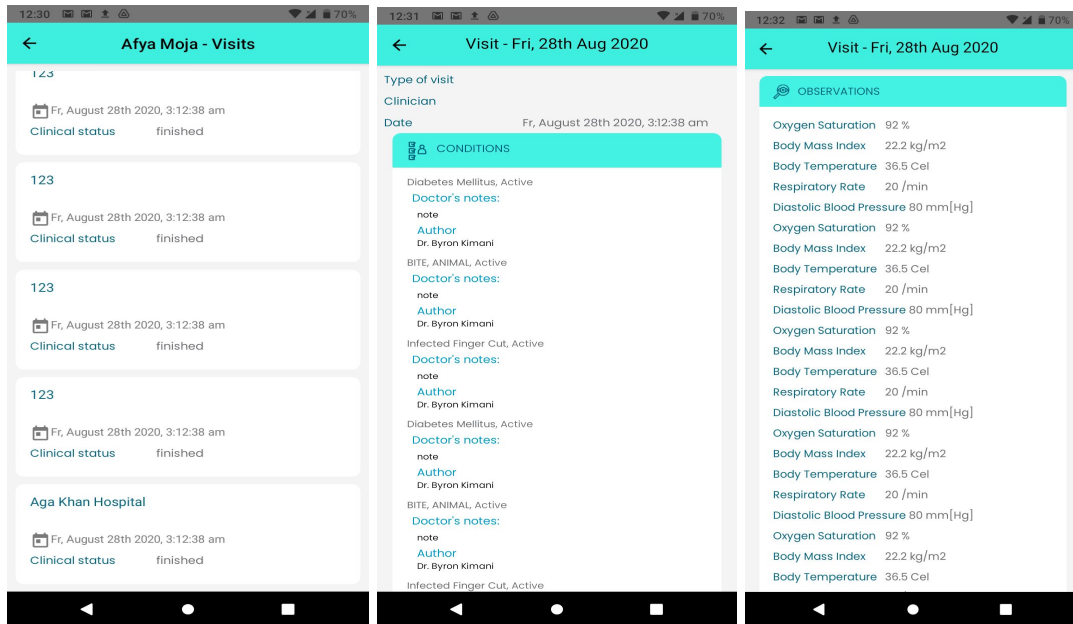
12:30 70%

Afya Moja - Visits

123

Fr, August 28th 2020, 3:12:38 am
Clinical status finished

123

Fr, August 28th 2020, 3:12:38 am
Clinical status finished

123

Fr, August 28th 2020, 3:12:38 am
Clinical status finished

123

Fr, August 28th 2020, 3:12:38 am
Clinical status finished

Aga Khan Hospital

Fr, August 28th 2020, 3:12:38 am
Clinical status finished

12:31 70%

Visit - Fri, 28th Aug 2020

Type of visit
Clinician
Date Fr, August 28th 2020, 3:12:38 am

CONDITIONS

Diabetes Mellitus, Active
Doctor's notes:
note
Author
Dr. Byron Kimani

BITE, ANIMAL, Active
Doctor's notes:
note
Author
Dr. Byron Kimani

Infected Finger Cut, Active
Doctor's notes:
note
Author
Dr. Byron Kimani

Diabetes Mellitus, Active
Doctor's notes:
note
Author
Dr. Byron Kimani

BITE, ANIMAL, Active
Doctor's notes:
note
Author
Dr. Byron Kimani

Infected Finger Cut, Active

12:32 70%

Visit - Fri, 28th Aug 2020

OBSERVATIONS

Oxygen Saturation 92 %
Body Mass Index 22.2 kg/m2
Body Temperature 36.5 Cel
Respiratory Rate 20 /min
Diastolic Blood Pressure 80 mm[Hg]
Oxygen Saturation 92 %
Body Mass Index 22.2 kg/m2
Body Temperature 36.5 Cel
Respiratory Rate 20 /min
Diastolic Blood Pressure 80 mm[Hg]
Oxygen Saturation 92 %
Body Mass Index 22.2 kg/m2
Body Temperature 36.5 Cel
Respiratory Rate 20 /min
Diastolic Blood Pressure 80 mm[Hg]
Oxygen Saturation 92 %
Body Mass Index 22.2 kg/m2
Body Temperature 36.5 Cel
Respiratory Rate 20 /min
Diastolic Blood Pressure 80 mm[Hg]
Oxygen Saturation 92 %
Body Mass Index 22.2 kg/m2
Body Temperature 36.5 Cel